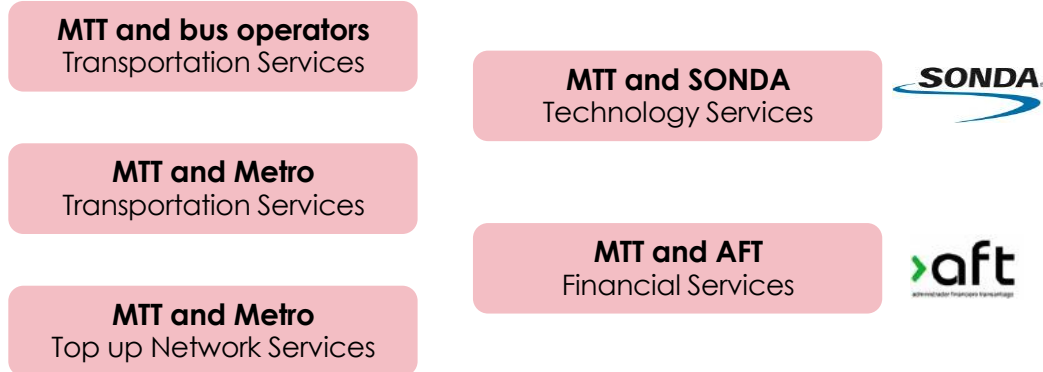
**MTT and bus operators**
Transportation Services

**MTT and Metro**
Transportation Services

**MTT and Metro**
Top up Network Services

**MTT and SONDA**
Technology Services

SONDA

**MTT and AFT**
Financial Services

›aft
administrador financiero transantiago